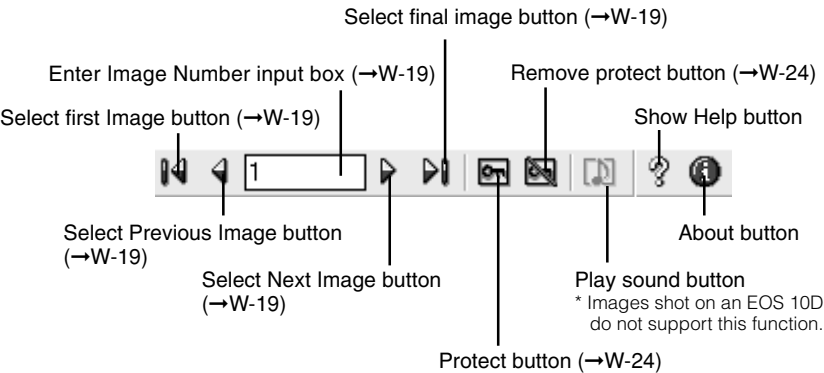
Select final image button (→W-19)

Enter Image Number input box (→W-19)

Remove protect button (→W-24)

Select first Image button (→W-19)

Show Help button

1

Select Previous Image button (→W-19)

About button

Select Next Image button (→W-19)

Play sound button
* Images shot on an EOS 10D do not support this function.

Protect button (→W-24)